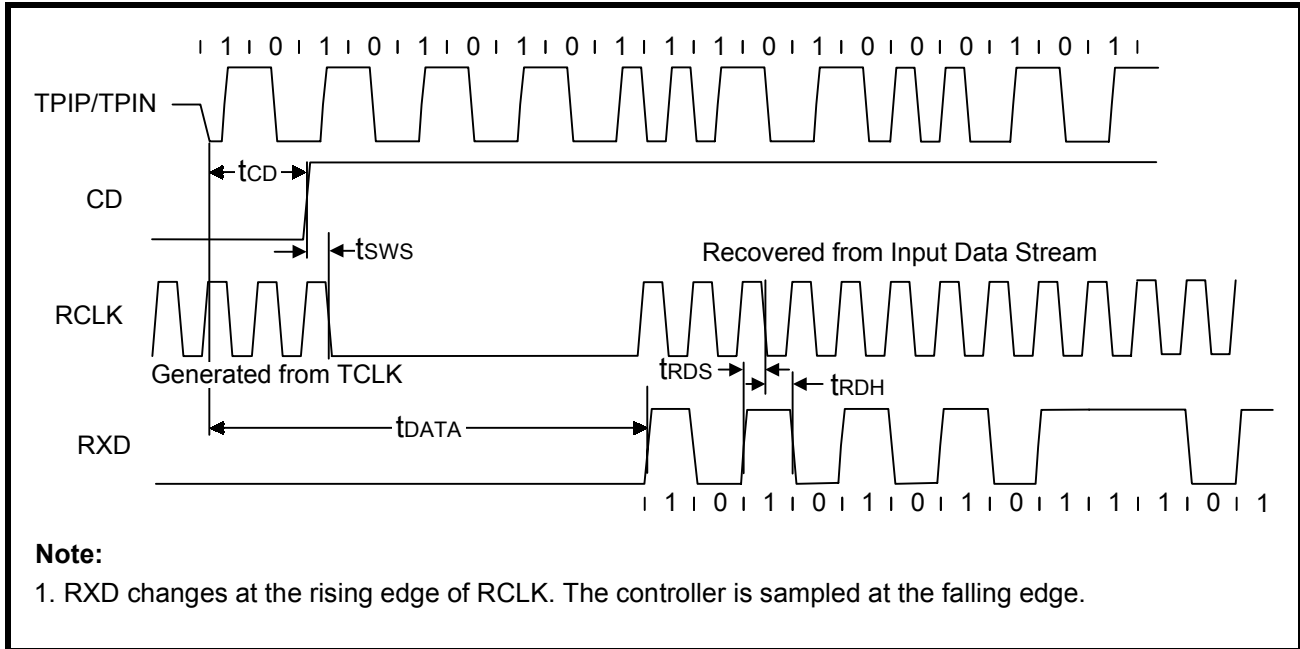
1 0 1 0 1 0 1 0 1 1 1 0 1 0 0 0 1 0 1

TPIP/TPIN

$t_{CD}$

CD

$t_{SWS}$

Recovered from Input Data Stream

RCLK

Generated from TCLK

$t_{RDS}$

$t_{RDH}$

$t_{DATA}$

RXD

1 0 1 0 1 0 1 0 1 1 1 0 1

**Note:**

1. RXD changes at the rising edge of RCLK. The controller is sampled at the falling edge.